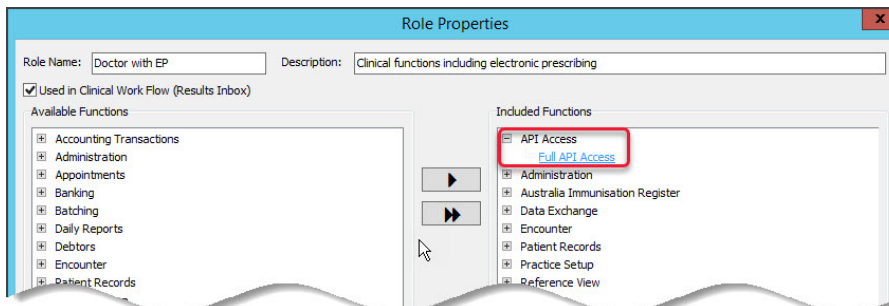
Role Properties

Role Name: Doctor with EP

Description: Clinical functions including electronic prescribing

Used in Clinical Work Flow (Results Inbox)

Available Functions

Accounting Transactions
Administration
Appointments
Banking
Batching
Daily Reports
Debtors
Encounter
Patient Records

Included Functions

API Access
Full API Access
Administration
Australia Immunisation Register
Data Exchange
Encounter
Patient Records
Practice Setup
Reference View